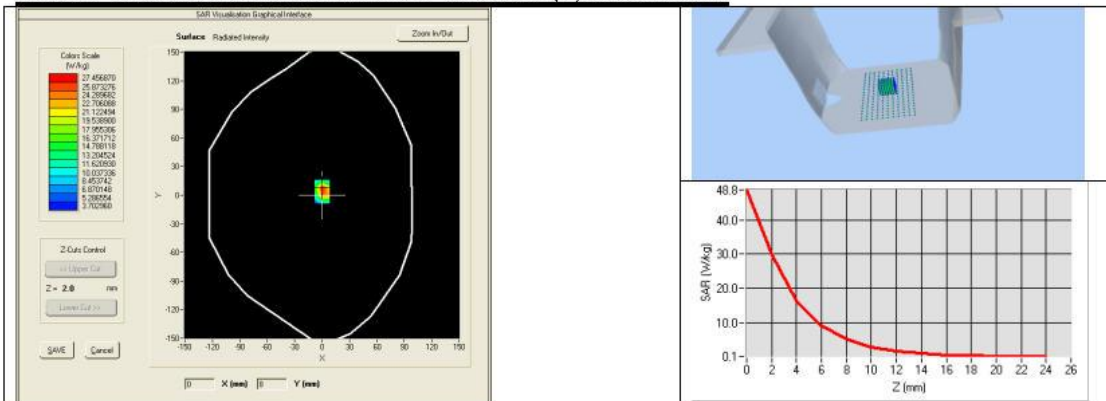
SAR Visualisation Graphical Interface

Surface Radiated Intensity

Zoom In/Out

Colors Scale (W/kg)
27.456870
25.873276
24.289682
22.706088
21.122494
19.538900
17.955306
16.371712
14.788118
13.204524
11.620930
10.037336
8.453742
6.870148
5.286554
3.702960

Z-Cuts Control
<< Upper Cut
Z = 2.0 mm
Lower Cut >>

SAVE
Cancel

150
120
90
60
30
0
-30
-60
-90
-120
-150
Y
-150 -120 -90 -60 -30 0 30 60 90 120 150
X

0 X (mm) 0 Y (mm)

48.8
30.0
20.0
10.0
0.1
SAR (W/kg)
0 2 4 6 8 10 12 14 16 18 20 22 24 26
Z (mm)